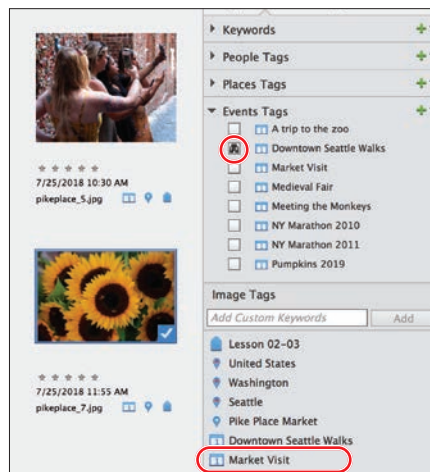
Keywords
People Tags
Places Tags
Events Tags
A trip to the zoo
Downtown Seattle Walks
Market Visit
Medieval Fair
Meeting the Monkeys
NY Marathon 2010
NY Marathon 2011
Pumpkins 2019

7/25/2018 10:30 AM
pikeplace_5.jpg

Image Tags
Add Custom Keywords
Add
Lesson 02-03
United States
Washington
Seattle
Pike Place Market
Downtown Seattle Walks
Market Visit

7/25/2018 11:55 AM
pikeplace_7.jpg